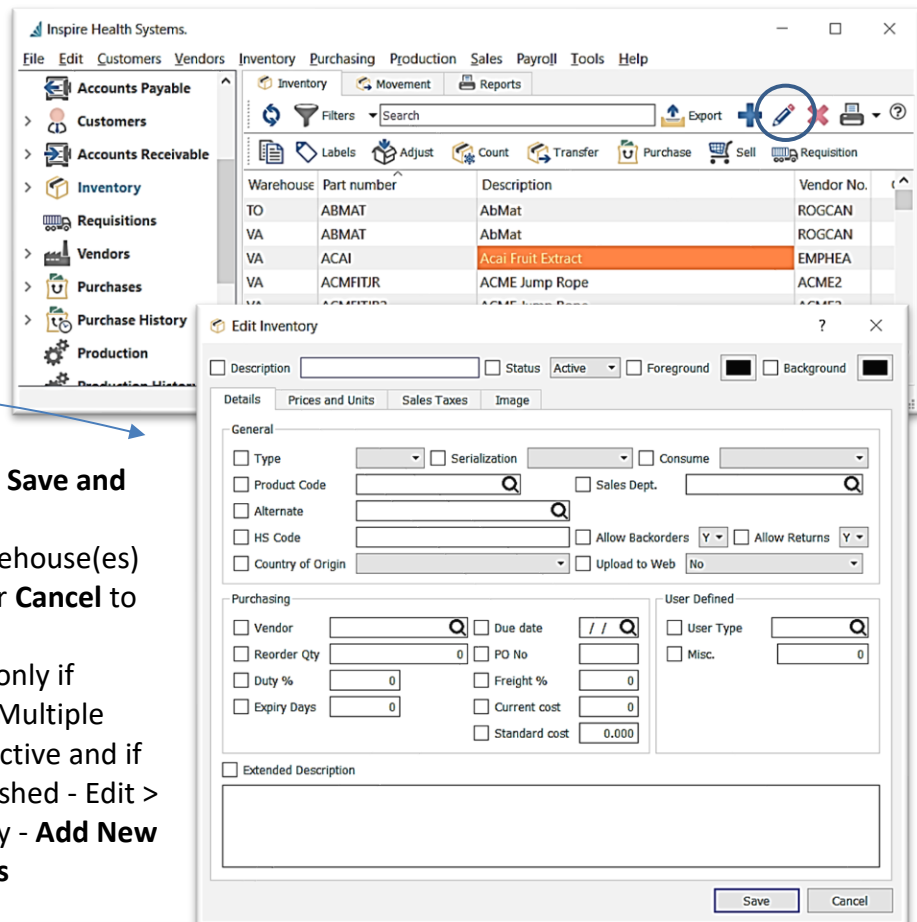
Inspire Health Systems.

File Edit Customers Vendors Inventory Purchasing Production Sales Payroll Tools Help

Accounts Payable
Customers
Accounts Receivable
Inventory
Requisitions
Vendors
Purchases
Purchase History
Production

Inventory Movement Reports

Filters Search Export

Labels Adjust Count Transfer Purchase Sell Requisition

| Warehouse | Part number | Description | Vendor No. |
|---|---|---|---|
| TO | ABMAT | AbMat | ROGCAN |
| VA | ABMAT | AbMat | ROGCAN |
| VA | ACAI | Acai Fruit Extract | EMPHEA |
| VA | ACMEFITJR | ACME Jump Rope | ACME2 |

Save and

ehouse(es)
r Cancel to

only if
Multiple
ctive and if
shed - Edit >
y - Add New
s

Edit Inventory ? ✕

Description Status Active Foreground Background

Details Prices and Units Sales Taxes Image

General
Type Serialization Consume
Product Code Sales Dept.
Alternate
HS Code Allow Backorders Y Allow Returns Y
Country of Origin Upload to Web No

Purchasing
Vendor Due date / /
Reorder Qty 0 PO No
Duty % 0 Freight % 0
Expiry Days 0 Current cost 0
Standard cost 0.000

User Defined
User Type
Misc. 0

Extended Description

Save Cancel